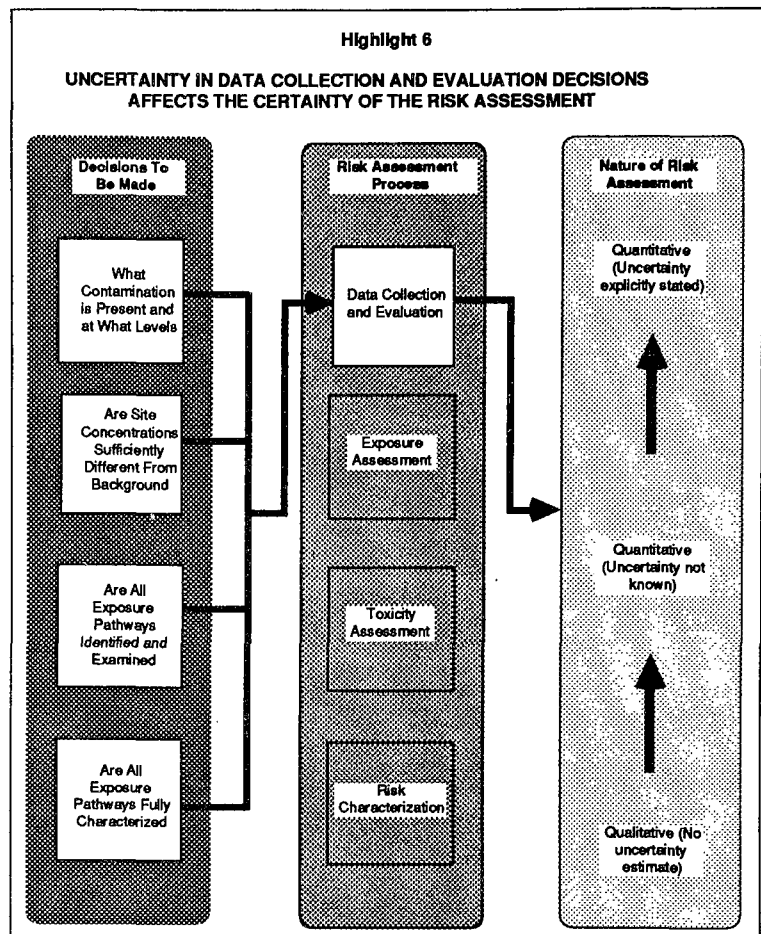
Highlight 6

UNCERTAINTY IN DATA COLLECTION AND EVALUATION DECISIONS AFFECTS THE CERTAINTY OF THE RISK ASSESSMENT

Decisions To Be Made

What Contamination is Present and at What Levels

Are Site Concentrations Sufficiently Different From Background

Are All Exposure Pathways Identified and Examined

Are All Exposure Pathways Fully Characterized

Risk Assessment Process

Data Collection and Evaluation

Exposure Assessment

Toxicity Assessment

Risk Characterization

Nature of Risk Assessment

Quantitative (Uncertainty explicitly stated)

Quantitative (Uncertainty not known)

Qualitative (No uncertainty estimate)